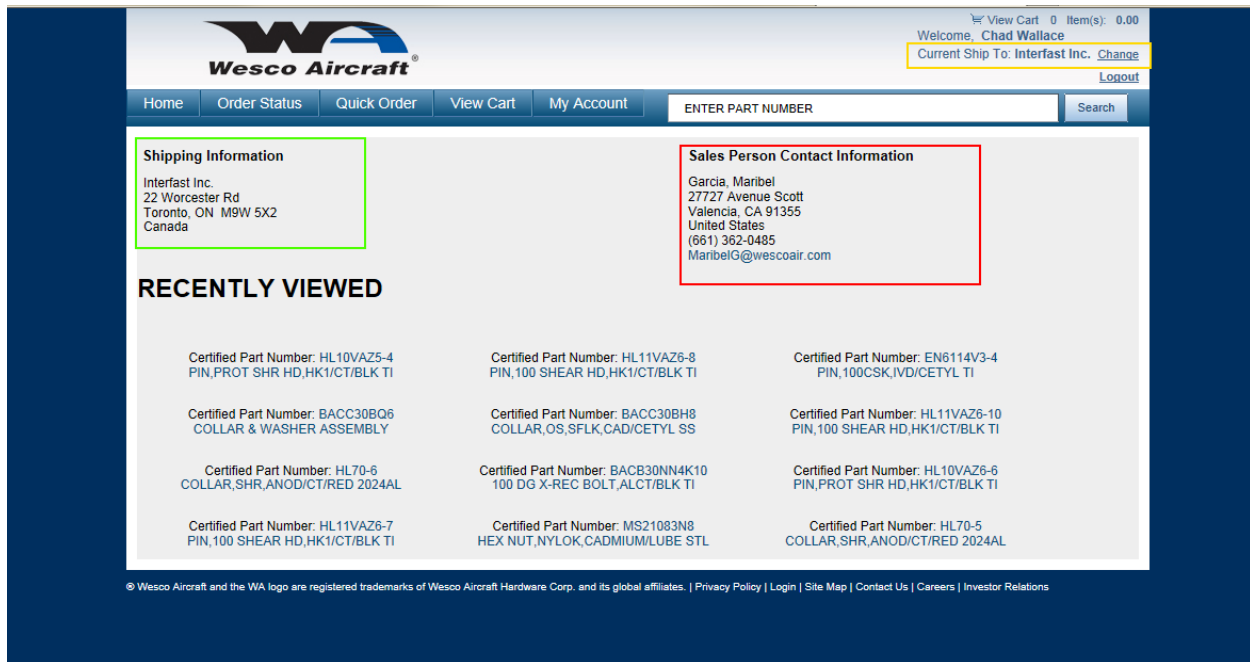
Wesco Aircraft®

View Cart 0 Item(s): 0.00
Welcome, Chad Wallace
Current Ship To: Interfast Inc. Change
Logout

Home | Order Status | Quick Order | View Cart | My Account | ENTER PART NUMBER | Search

Shipping Information
Interfast Inc.
22 Worcester Rd
Toronto, ON M9W 5X2
Canada

Sales Person Contact Information
Garcia, Maribel
27727 Avenue Scott
Valencia, CA 91355
United States
(661) 362-0485
MaribelG@wescoair.com

RECENTLY VIEWED

Certified Part Number: HL10VAZ5-4
PIN,PROT SHR HD,HK1/CT/BLK TI

Certified Part Number: HL11VAZ6-8
PIN,100 SHEAR HD,HK1/CT/BLK TI

Certified Part Number: EN6114V3-4
PIN,100CSK,IVD/CETYL TI

Certified Part Number: BACC30BQ6
COLLAR & WASHER ASSEMBLY

Certified Part Number: BACC30BH8
COLLAR,OS,SFLK,CAD/CETYL SS

Certified Part Number: HL11VAZ6-10
PIN,100 SHEAR HD,HK1/CT/BLK TI

Certified Part Number: HL70-6
COLLAR,SHR,ANOD/CT/RED 2024AL

Certified Part Number: BACB30NN4K10
100 DG X-REC BOLT,ALCT/BLK TI

Certified Part Number: HL10VAZ6-6
PIN,PROT SHR HD,HK1/CT/BLK TI

Certified Part Number: HL11VAZ6-7
PIN,100 SHEAR HD,HK1/CT/BLK TI

Certified Part Number: MS21083N8
HEX NUT,NYLOK,CADMIUM/LUBE STL

Certified Part Number: HL70-5
COLLAR,SHR,ANOD/CT/RED 2024AL

® Wesco Aircraft and the WA logo are registered trademarks of Wesco Aircraft Hardware Corp. and its global affiliates. | Privacy Policy | Login | Site Map | Contact Us | Careers | Investor Relations